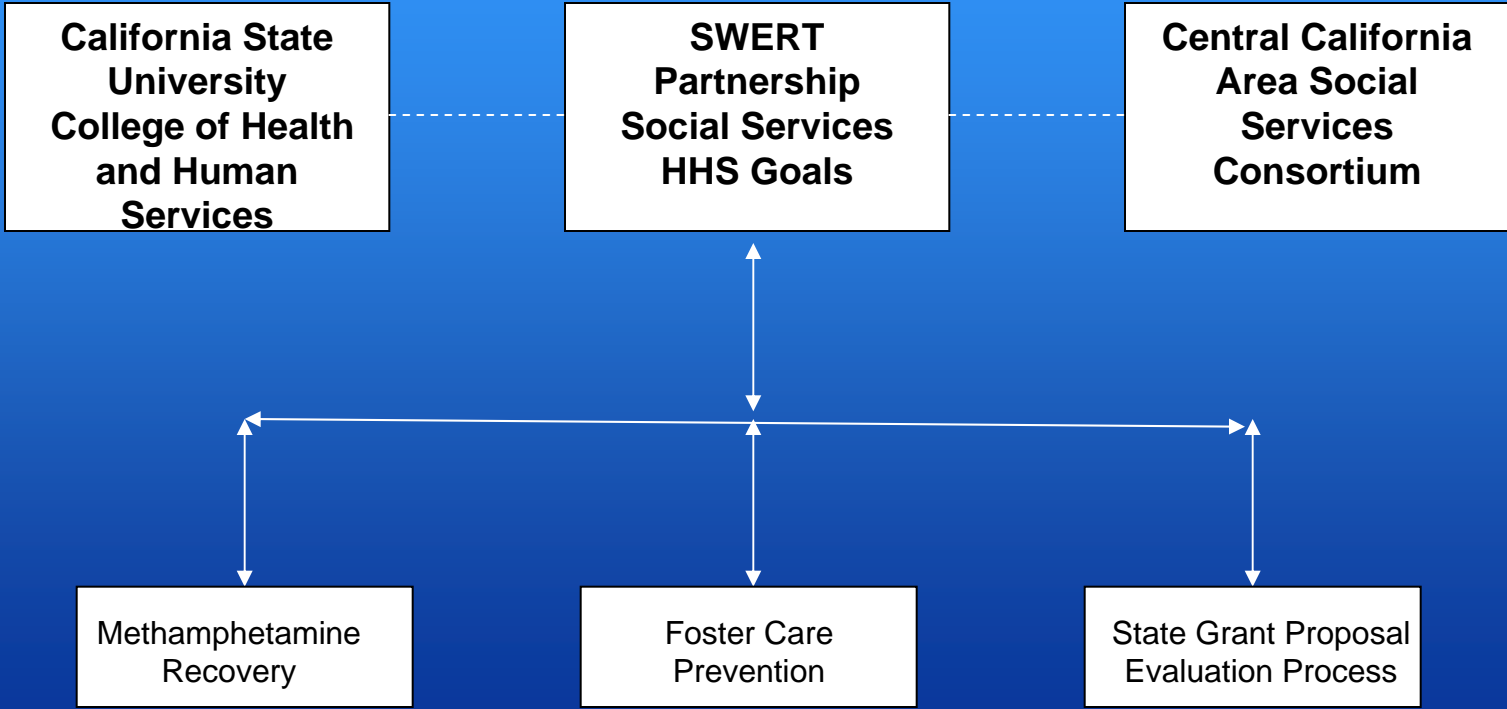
California State University College of Health and Human Services

SWERT Partnership Social Services HHS Goals

Central California Area Social Services Consortium

Methamphetamine Recovery

Foster Care Prevention

State Grant Proposal Evaluation Process